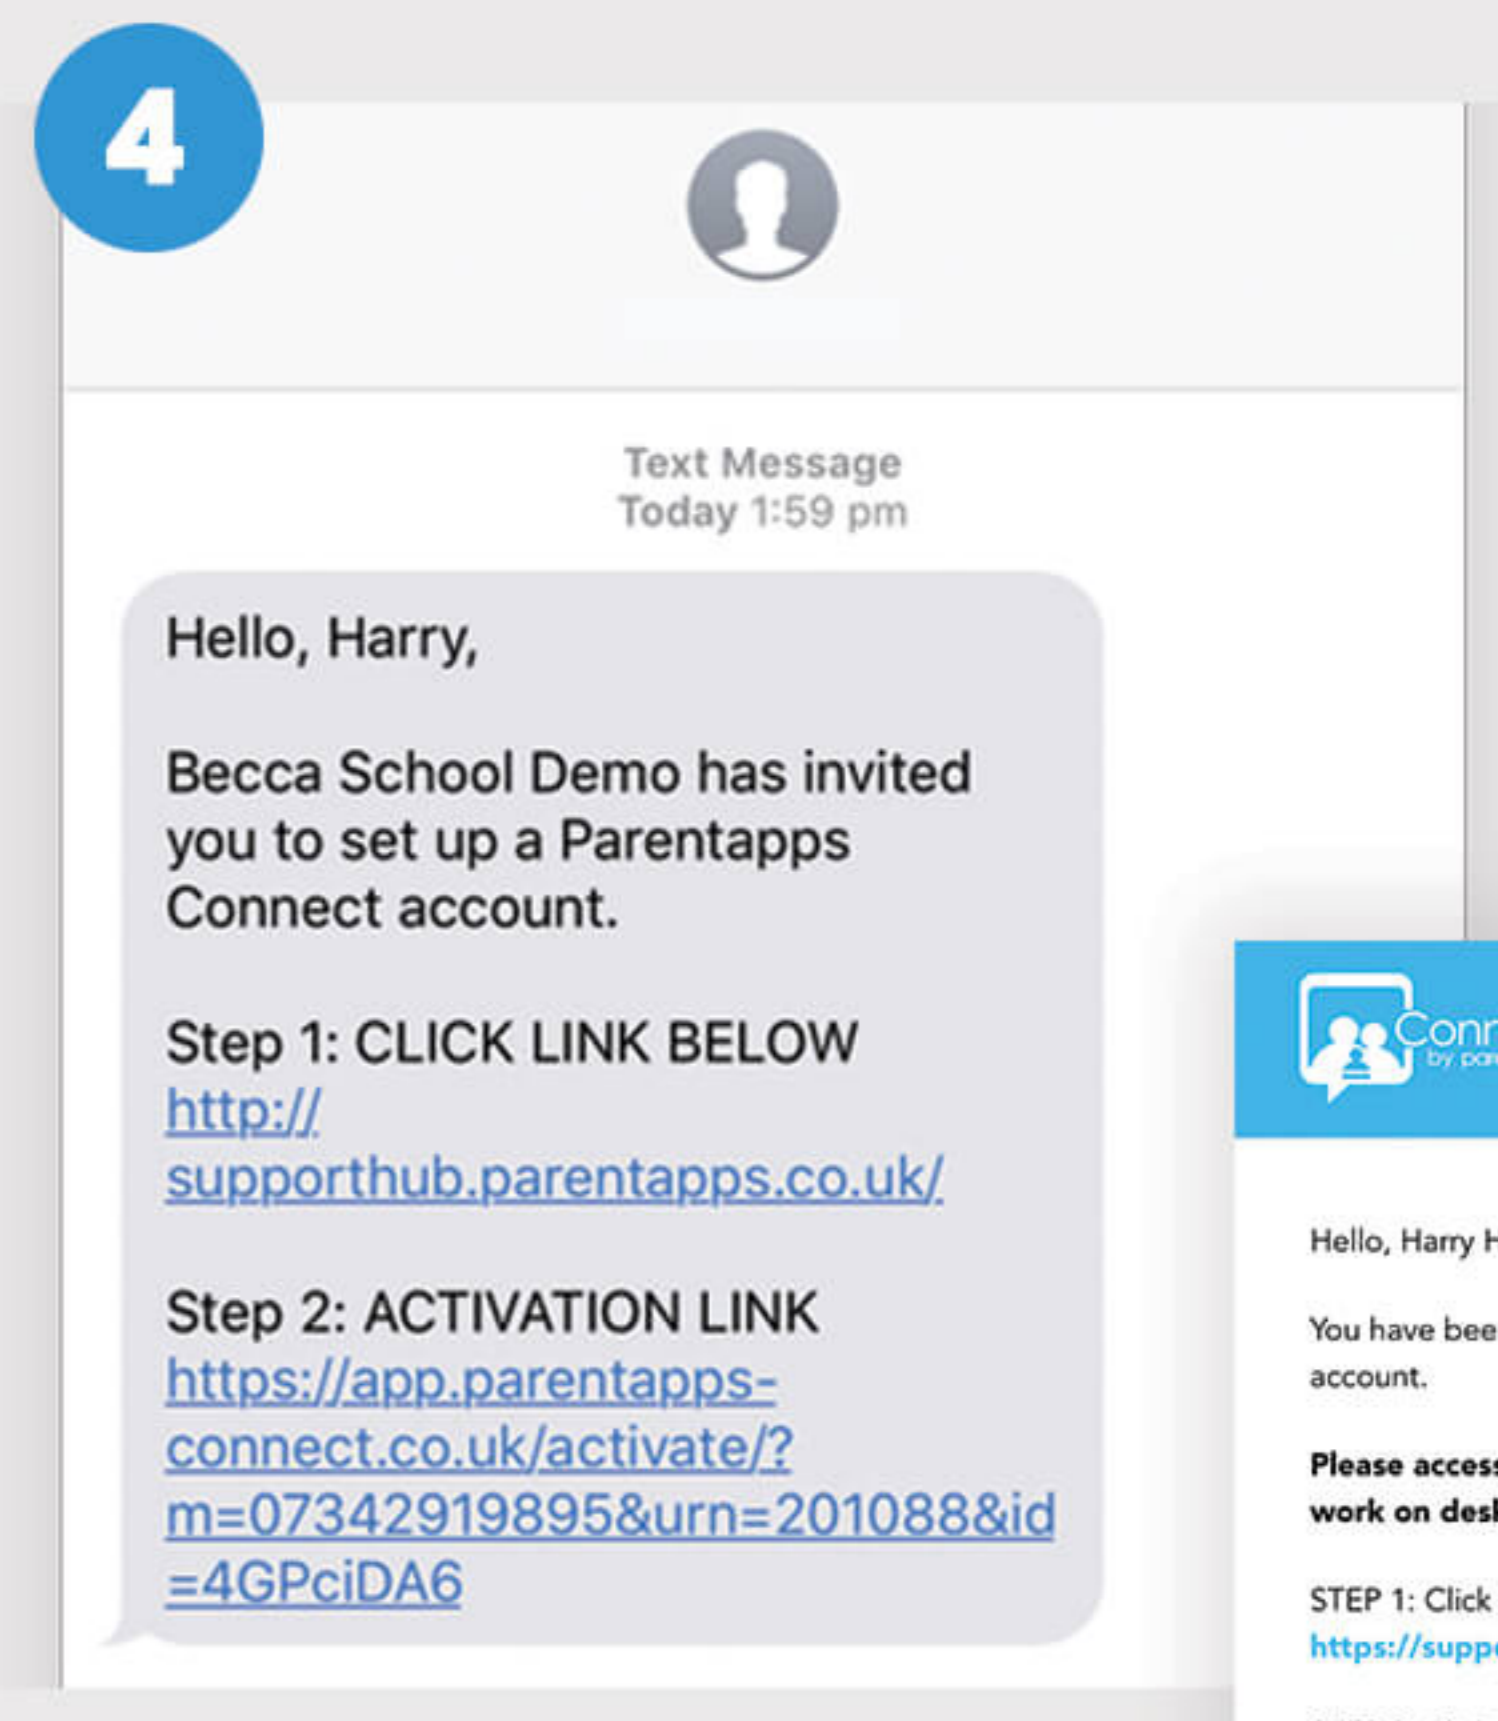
4

Text Message
Today 1:59 pm

Hello, Harry,

Becca School Demo has invited you to set up a Parentapps Connect account.

Step 1: CLICK LINK BELOW
http://supporthub.parentapps.co.uk/

Step 2: ACTIVATION LINK
https://app.parentapps-connect.co.uk/activate/?m=07342919895&urn=201088&id=4GPciDA6

Conn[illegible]
by par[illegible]

Hello, Harry H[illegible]

You have bee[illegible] account.

Please acces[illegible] work on desk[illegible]

STEP 1: Click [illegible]
https://supp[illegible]